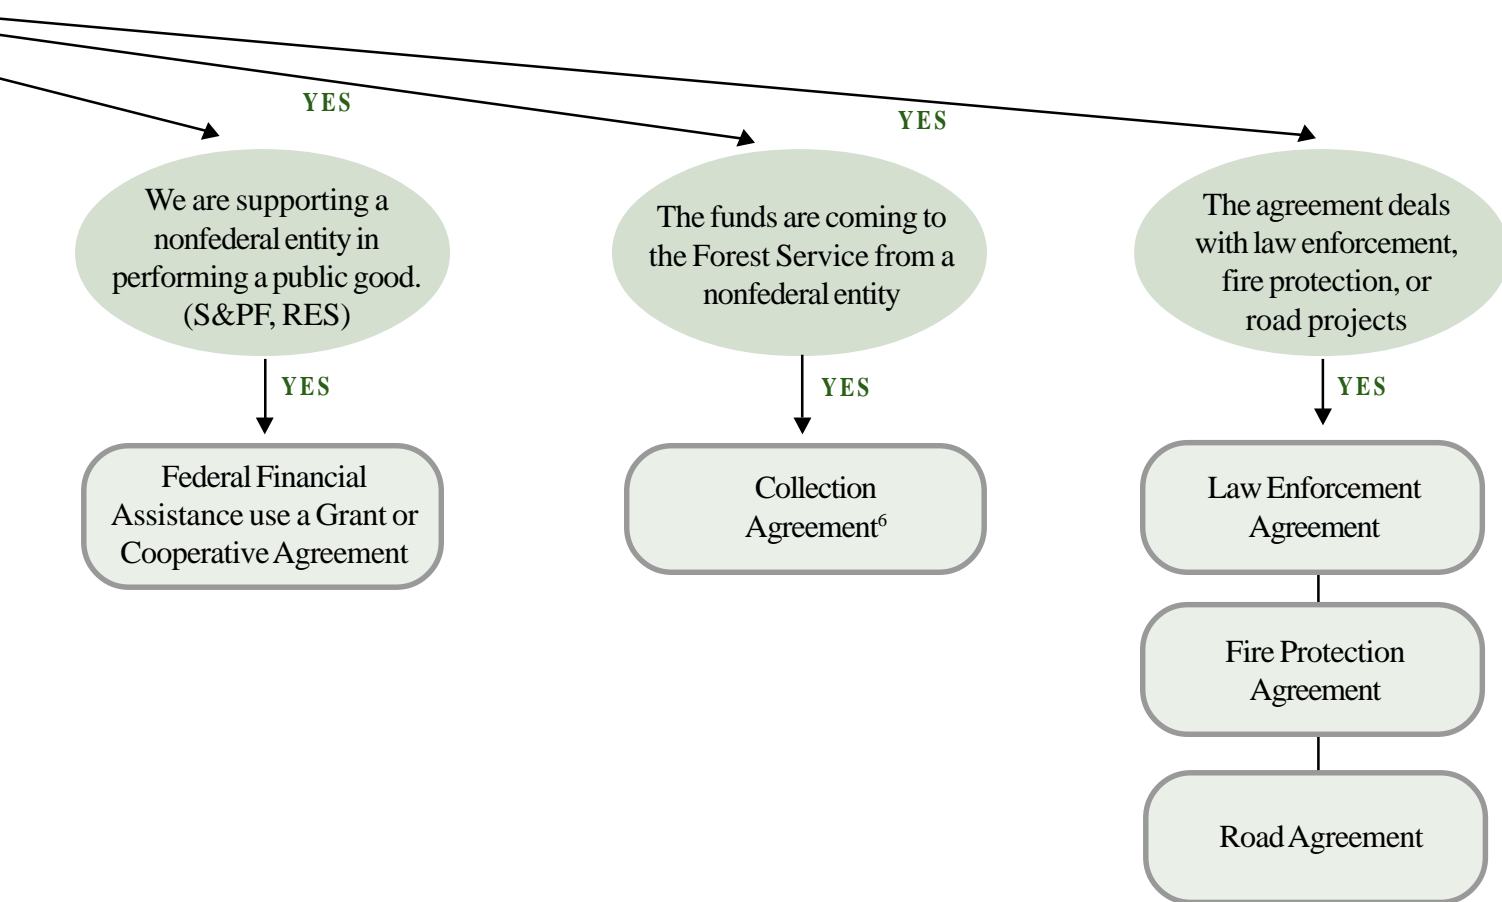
YES

YES

We are supporting a nonfederal entity in performing a public good. (S&PF, RES)

YES

Federal Financial Assistance use a Grant or Cooperative Agreement

The funds are coming to the Forest Service from a nonfederal entity

YES

Collection Agreement$^6$

The agreement deals with law enforcement, fire protection, or road projects

YES

Law Enforcement Agreement

Fire Protection Agreement

Road Agreement